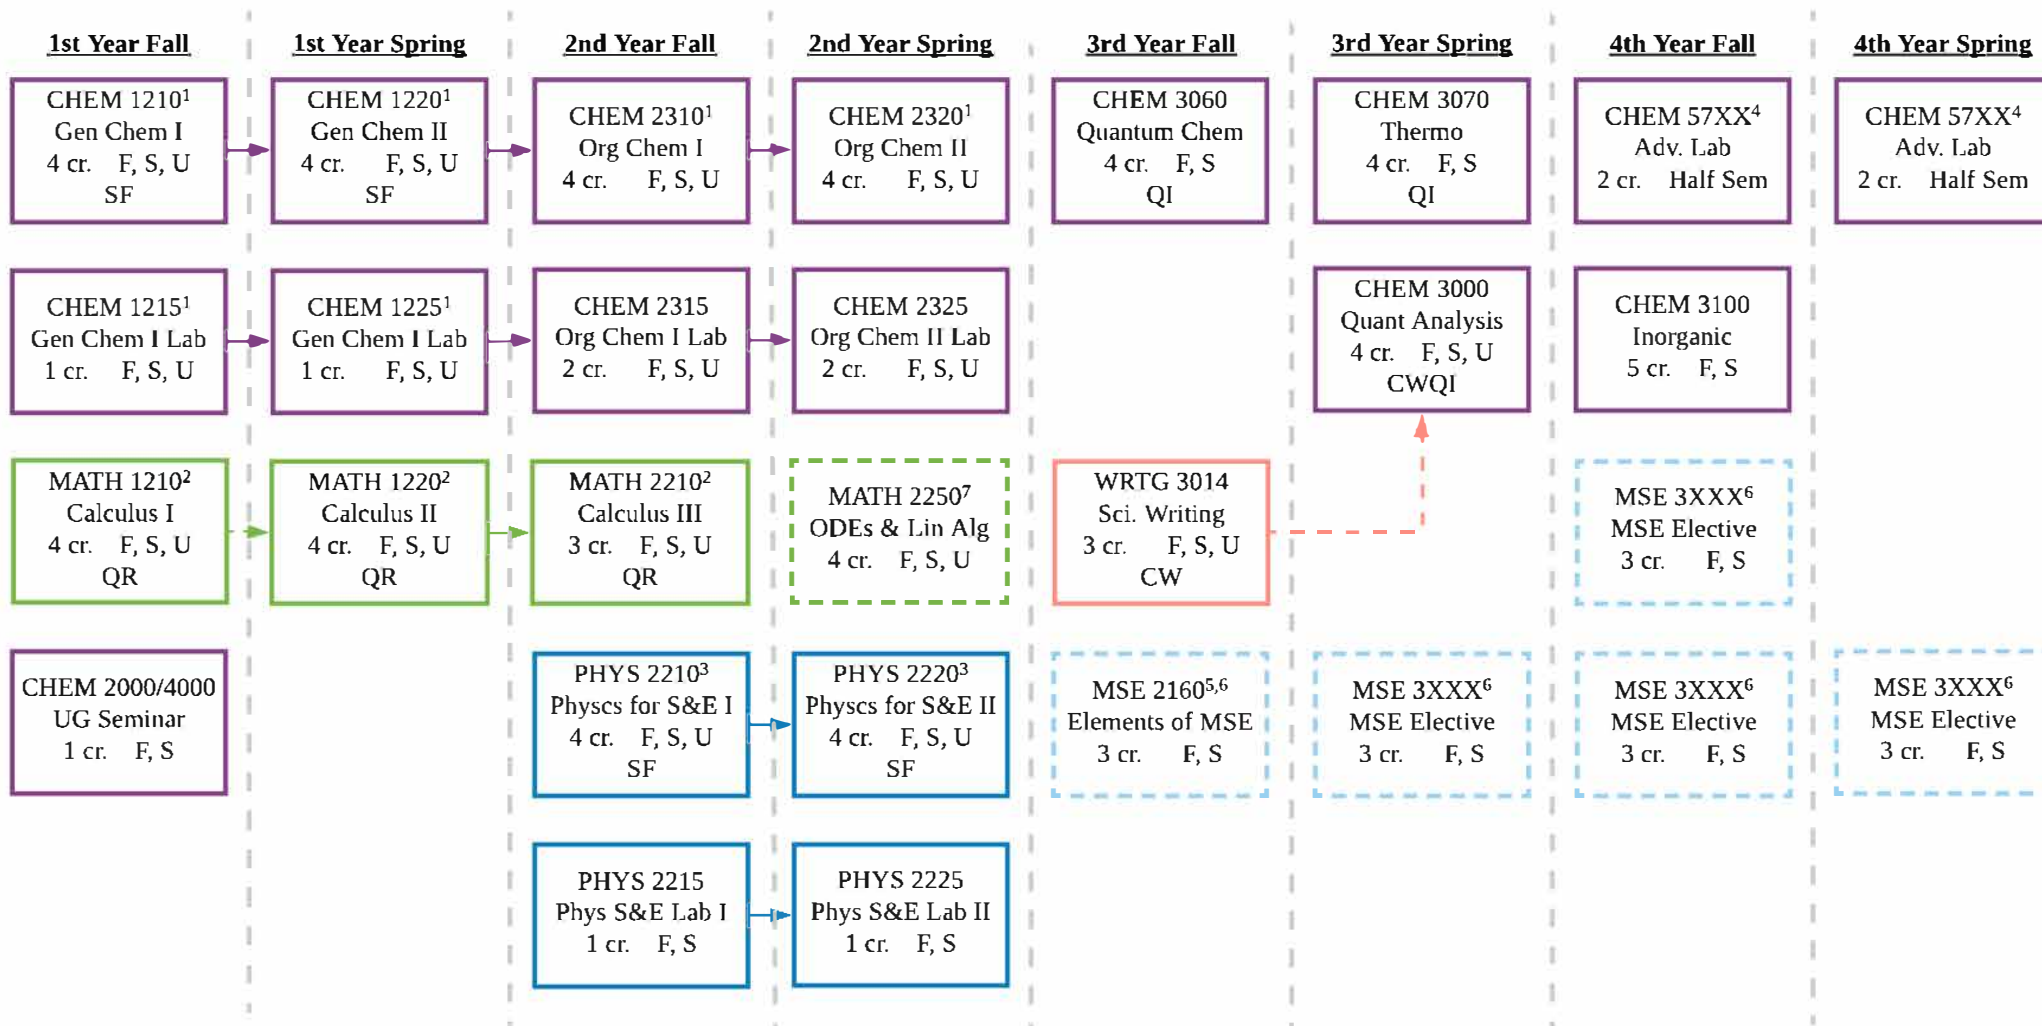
1st Year Fall

CHEM 1210$^1$
Gen Chem I
4 cr. F, S, U
SF

CHEM 1215$^1$
Gen Chem I Lab
1 cr. F, S, U

MATH 1210$^2$
Calculus I
4 cr. F, S, U
QR

CHEM 2000/4000
UG Seminar
1 cr. F, S

1st Year Spring

CHEM 1220$^1$
Gen Chem II
4 cr. F, S, U
SF

CHEM 1225$^1$
Gen Chem I Lab
1 cr. F, S, U

MATH 1220$^2$
Calculus II
4 cr. F, S, U
QR

2nd Year Fall

CHEM 2310$^1$
Org Chem I
4 cr. F, S, U

CHEM 2315
Org Chem I Lab
2 cr. F, S, U

MATH 2210$^2$
Calculus III
3 cr. F, S, U
QR

PHYS 2210$^3$
Physcs for S&E I
4 cr. F, S, U
SF

PHYS 2215
Phys S&E Lab I
1 cr. F, S

2nd Year Spring

CHEM 2320$^1$
Org Chem II
4 cr. F, S, U

CHEM 2325
Org Chem II Lab
2 cr. F, S, U

MATH 2250$^7$
ODEs & Lin Alg
4 cr. F, S, U

PHYS 2220$^3$
Physcs for S&E II
4 cr. F, S, U
SF

PHYS 2225
Phys S&E Lab II
1 cr. F, S

3rd Year Fall

CHEM 3060
Quantum Chem
4 cr. F, S
QI

WRTG 3014
Sci. Writing
3 cr. F, S, U
CW

MSE 2160$^{5,6}$
Elements of MSE
3 cr. F, S

3rd Year Spring

CHEM 3070
Thermo
4 cr. F, S
QI

CHEM 3000
Quant Analysis
4 cr. F, S, U
CWQI

MSE 3XXX$^6$
MSE Elective
3 cr. F, S

4th Year Fall

CHEM 57XX$^4$
Adv. Lab
2 cr. Half Sem

CHEM 3100
Inorganic
5 cr. F, S

MSE 3XXX$^6$
MSE Elective
3 cr. F, S

MSE 3XXX$^6$
MSE Elective
3 cr. F, S

4th Year Spring

CHEM 57XX$^4$
Adv. Lab
2 cr. Half Sem

MSE 3XXX$^6$
MSE Elective
3 cr. F, S